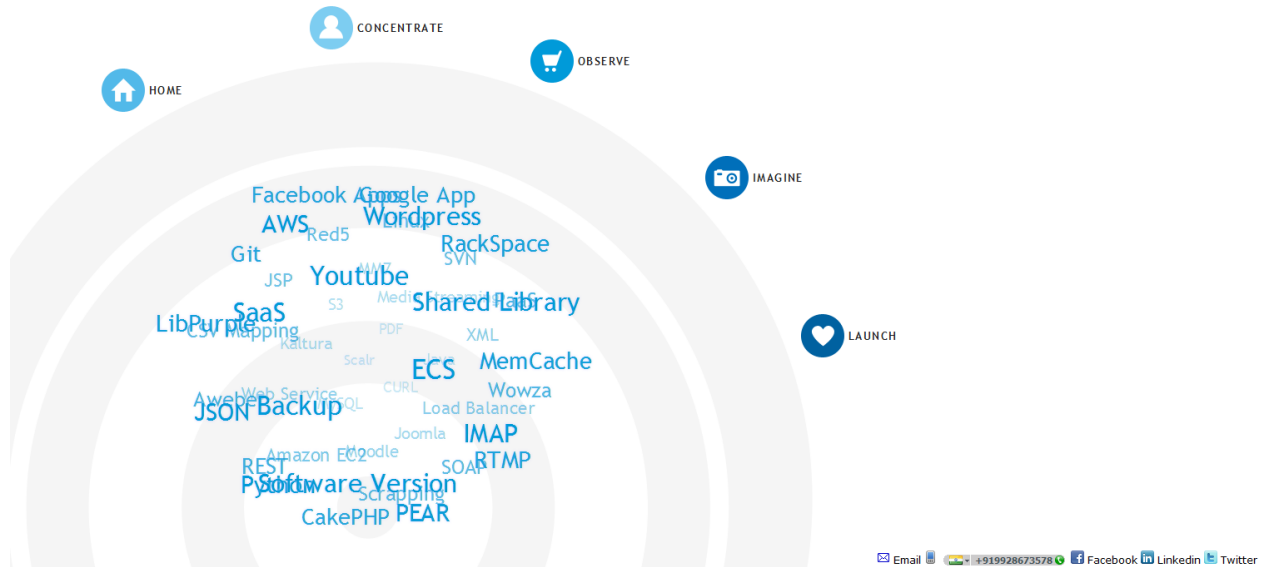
CONCENTRATE

OBSERVE

HOME

IMAGINE

LAUNCH

Facebook Apps
Google App
Wordpress
AWS
Red5
Linux
RackSpace
Git
SVN
JSP
Youtube
MMZ
S3
Media Streaming
Shared Library
SaaS
LibPurple
CSV Mapping
PDF
XML
Kaltura
Scalr
Ixxx
MemCache
ECS
CURL
Wowza
Aweber
Web Service
JSON
Backup
MySQL
Load Balancer
Joomla
IMAP
Amazon EC2
Moodle
REST
SOAP
RTMP
Python
Software Version
Scrapping
CakePHP
PEAR

Email +919928673578 Facebook Linkedin Twitter